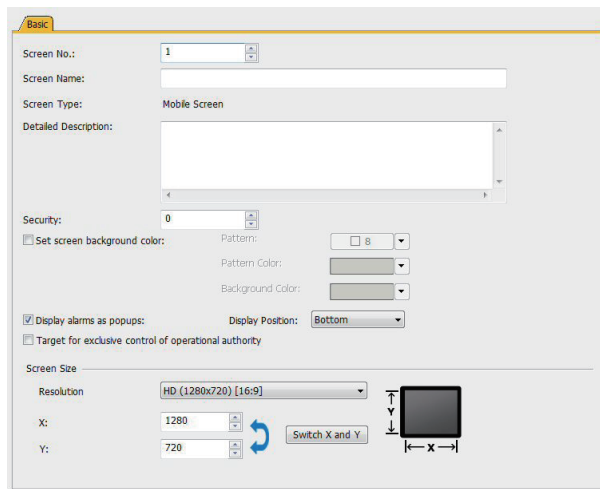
Basic

Screen No.: 1

Screen Name:

Screen Type: Mobile Screen

Detailed Description:

Security: 0

Set screen background color:

Pattern: 8

Pattern Color:

Background Color:

Display alarms as popups:

Display Position: Bottom

Target for exclusive control of operational authority

Screen Size

Resolution HD (1280x720) [16:9]

X: 1280

Y: 720

Switch X and Y

Y

X